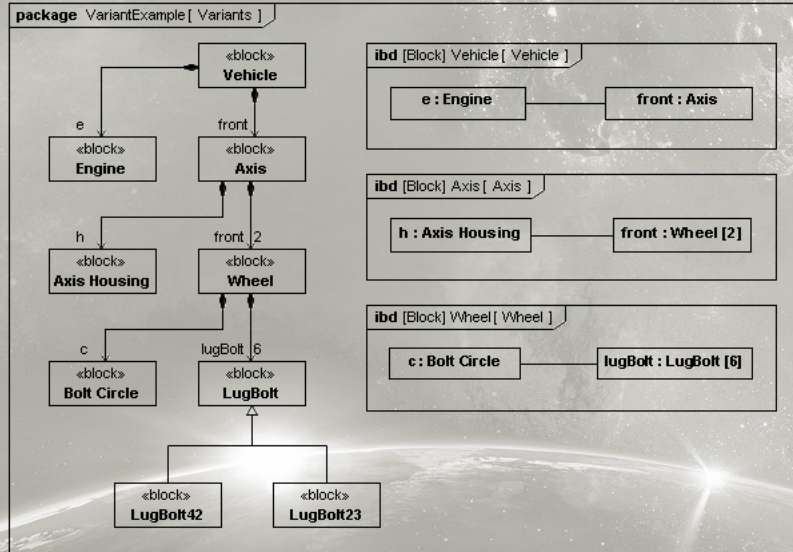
package VariantExample[ Variants ]

«block»
Vehicle

e
«block»
Engine

front
«block»
Axis

h
«block»
Axis Housing

front 2
«block»
Wheel

c
«block»
Bolt Circle

lugBolt 6
«block»
LugBolt

«block»
LugBolt42

«block»
LugBolt23

ibd [Block] Vehicle[ Vehicle ]

e : Engine

front : Axis

ibd [Block] Axis[ Axis ]

h : Axis Housing

front : Wheel [2]

ibd [Block] Wheel[ Wheel ]

c : Bolt Circle

lugBolt : LugBolt [6]